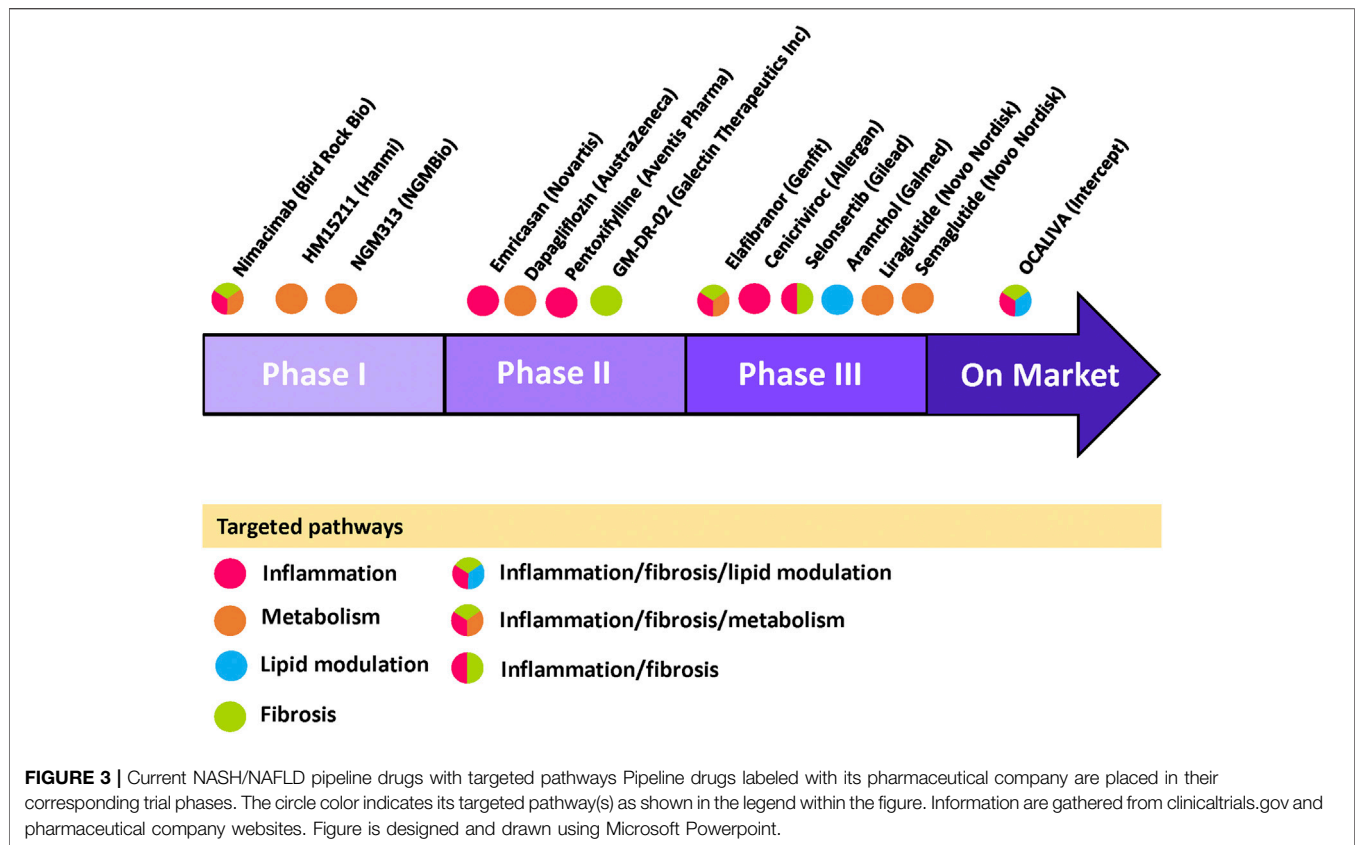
Nimacimab (Bird Rock Bio)

HM15211 (Hanmi)

NGM313 (NGMBio)

Emricasan (Novartis)

Dapagliflozin (AustraZeneca)

Pentoxifylline (Aventis Pharma)

GM-DR-02 (Galectin Therapeutics Inc)

Elafibranor (Genfit)

Cenicriviroc (Allergan)

Selonsertib (Gilead)

Aramchol (Galmed)

Liraglutide (Novo Nordisk)

Semaglutide (Novo Nordisk)

OCALIVA (Intercept)

Phase I

Phase II

Phase III

On Market

Targeted pathways

Inflammation

Metabolism

Lipid modulation

Fibrosis

Inflammation/fibrosis/lipid modulation

Inflammation/fibrosis/metabolism

Inflammation/fibrosis

FIGURE 3 | Current NASH/NAFLD pipeline drugs with targeted pathways Pipeline drugs labeled with its pharmaceutical company are placed in their corresponding trial phases. The circle color indicates its targeted pathway(s) as shown in the legend within the figure. Information are gathered from clinicaltrials.gov and pharmaceutical company websites. Figure is designed and drawn using Microsoft Powerpoint.